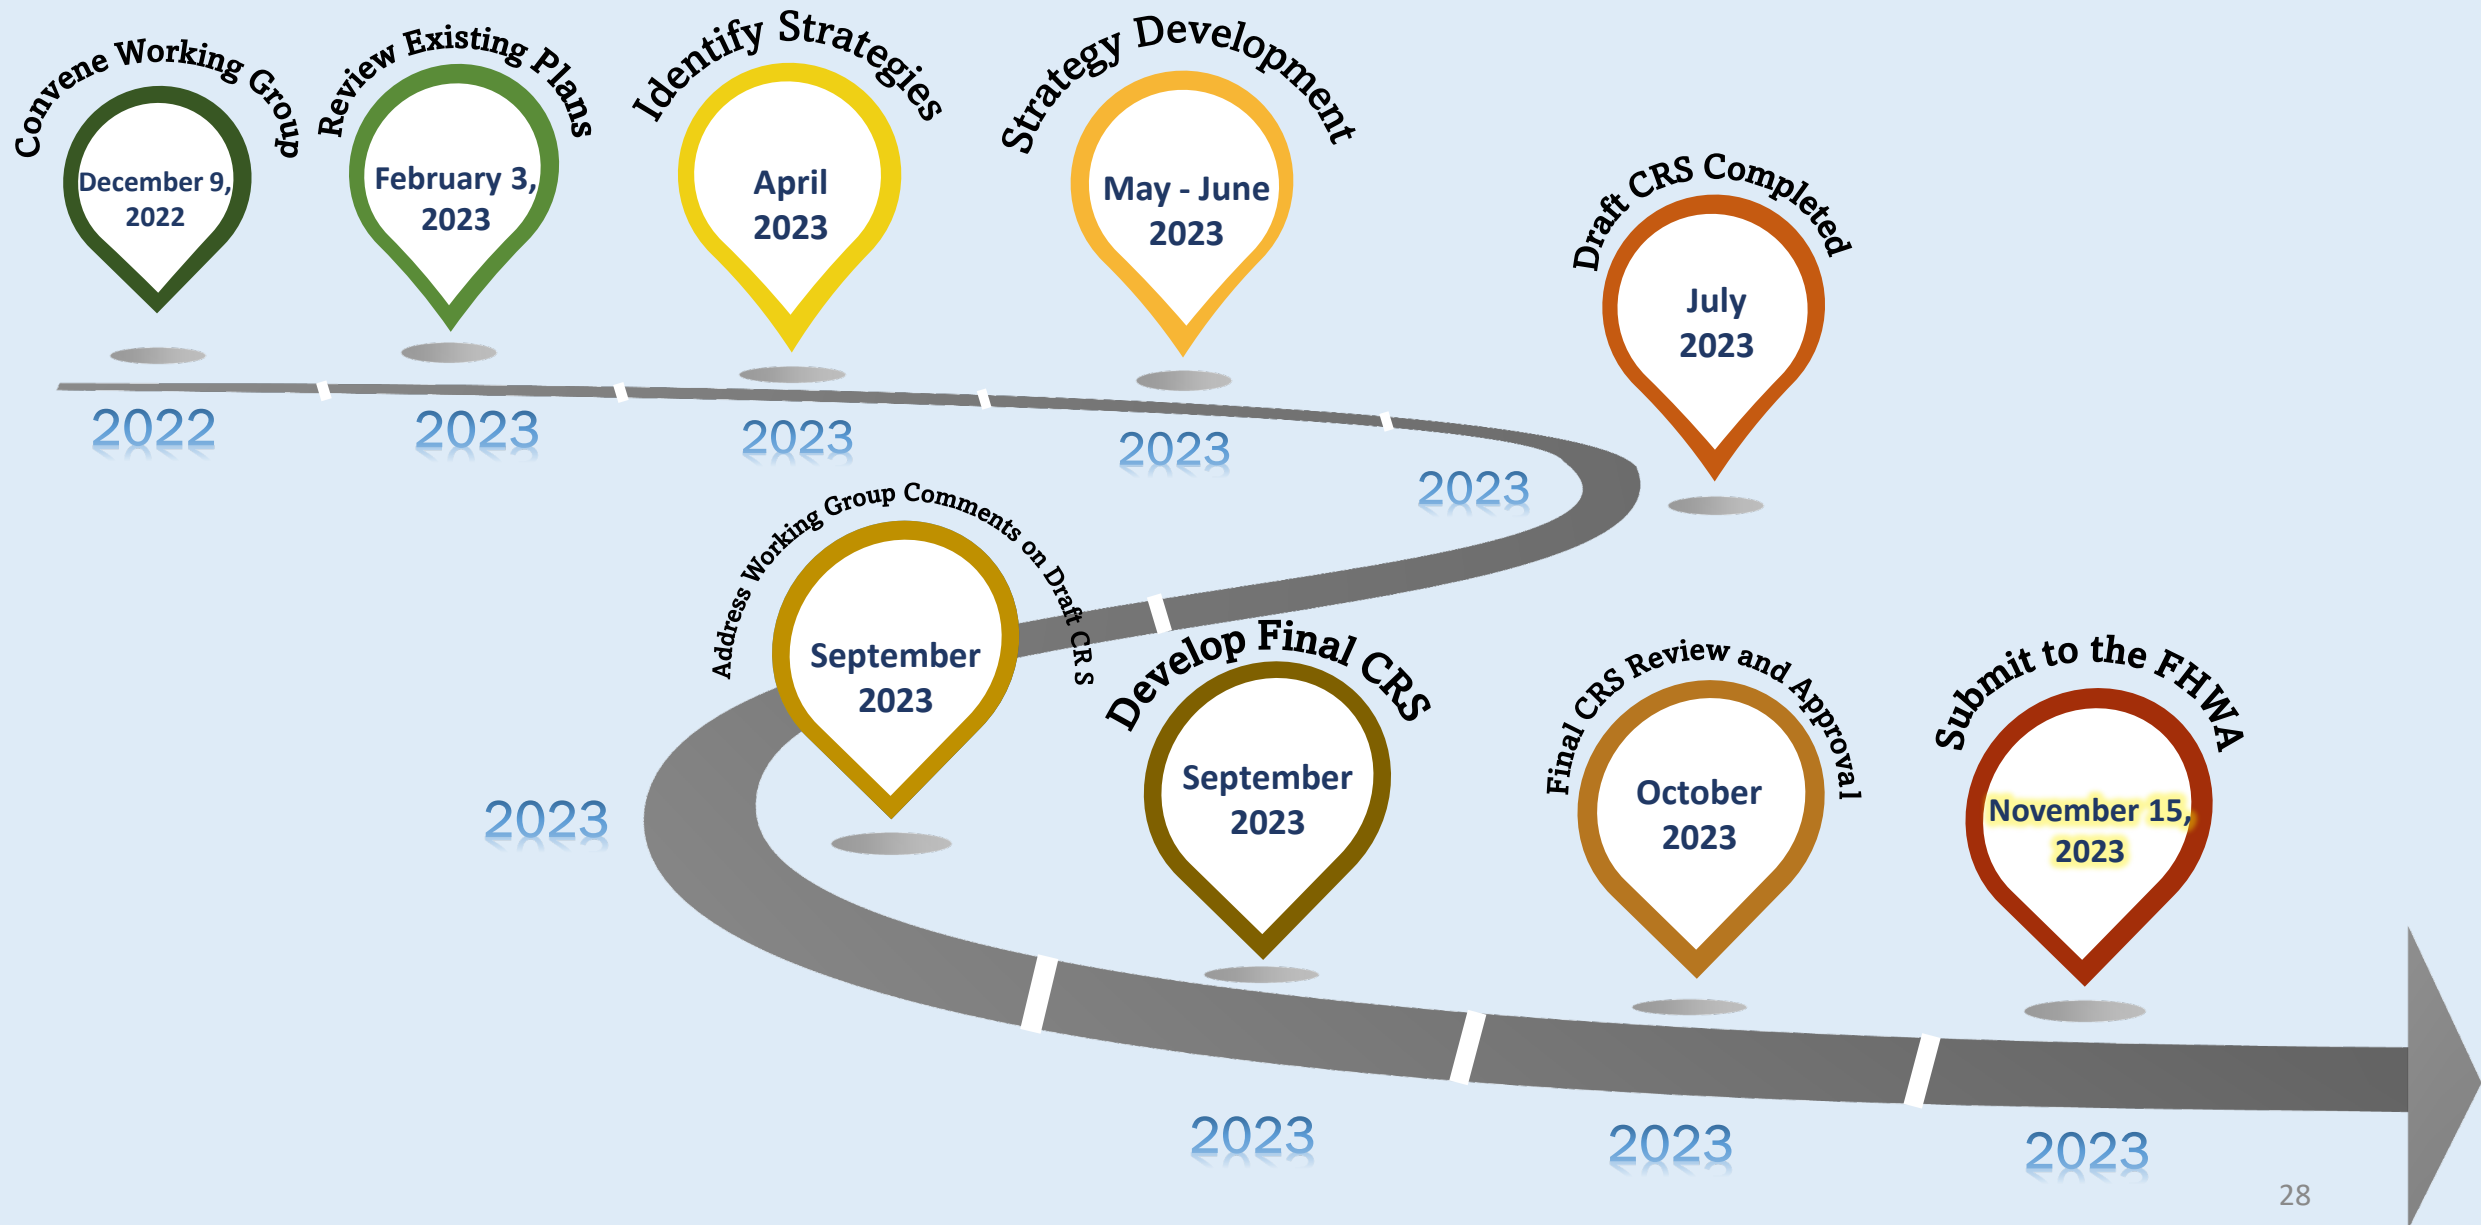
Convene Working Group
December 9, 2022
2022

Review Existing Plans
February 3, 2023
2023

Identify Strategies
April 2023
2023

Strategy Development
May - June 2023
2023

Draft CRS Completed
July 2023
2023

Address Working Group Comments on Draft CRS
September 2023
2023

Develop Final CRS
September 2023
2023

Final CRS Review and Approval
October 2023
2023

Submit to the FHWA
November 15, 2023
2023

28